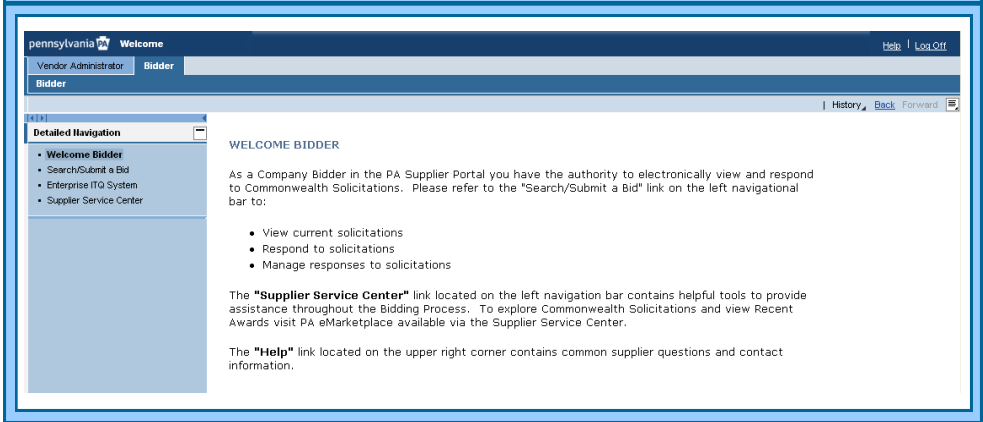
pennsylvania PA Welcome

Help | Log Off

Vendor Administrator | Bidder

Bidder

| History | Back Forward

Detailed Navigation

- Welcome Bidder
- Search/Submit a Bid
- Enterprise ITQ System
- Supplier Service Center

WELCOME BIDDER

As a Company Bidder in the PA Supplier Portal you have the authority to electronically view and respond to Commonwealth Solicitations. Please refer to the "Search/Submit a Bid" link on the left navigational bar to:

- View current solicitations
- Respond to solicitations
- Manage responses to solicitations

The **"Supplier Service Center"** link located on the left navigation bar contains helpful tools to provide assistance throughout the Bidding Process. To explore Commonwealth Solicitations and view Recent Awards visit PA eMarketplace available via the Supplier Service Center.

The **"Help"** link located on the upper right corner contains common supplier questions and contact information.